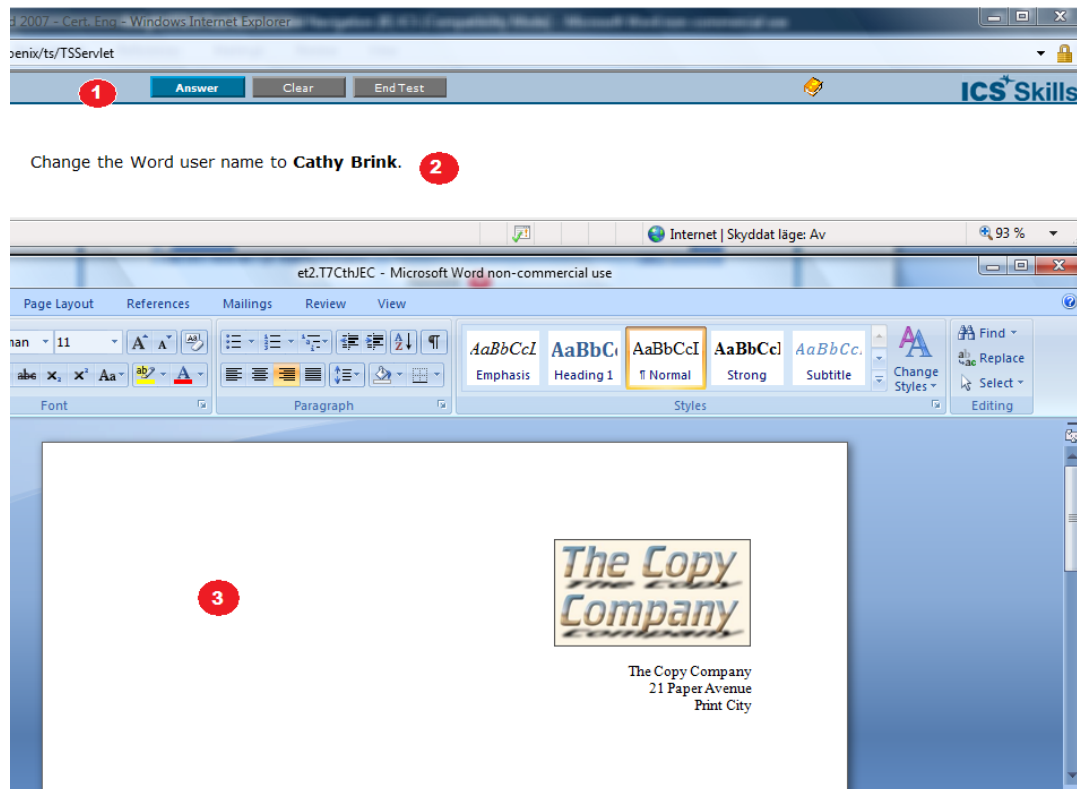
d 2007 - Cert. Eng - Windows Internet Explorer
oenix/ts/TSServlet
1
Answer
Clear
End Test
ICS Skills

Change the Word user name to **Cathy Brink**.
2

Internet | Skyddat läge: Av
93 %

et2.T7CthJEC - Microsoft Word non-commercial use

Page Layout
References
Mailings
Review
View

nan
11
Font
Paragraph
AaBbCcI
Emphasis
AaBbC
Heading 1
AaBbCcI
¶ Normal
AaBbCcI
Strong
AaBbCc.
Subtitle
Change Styles
Styles
Find
Replace
Select
Editing

3

The Copy Company

The Copy Company
21 Paper Avenue
Print City